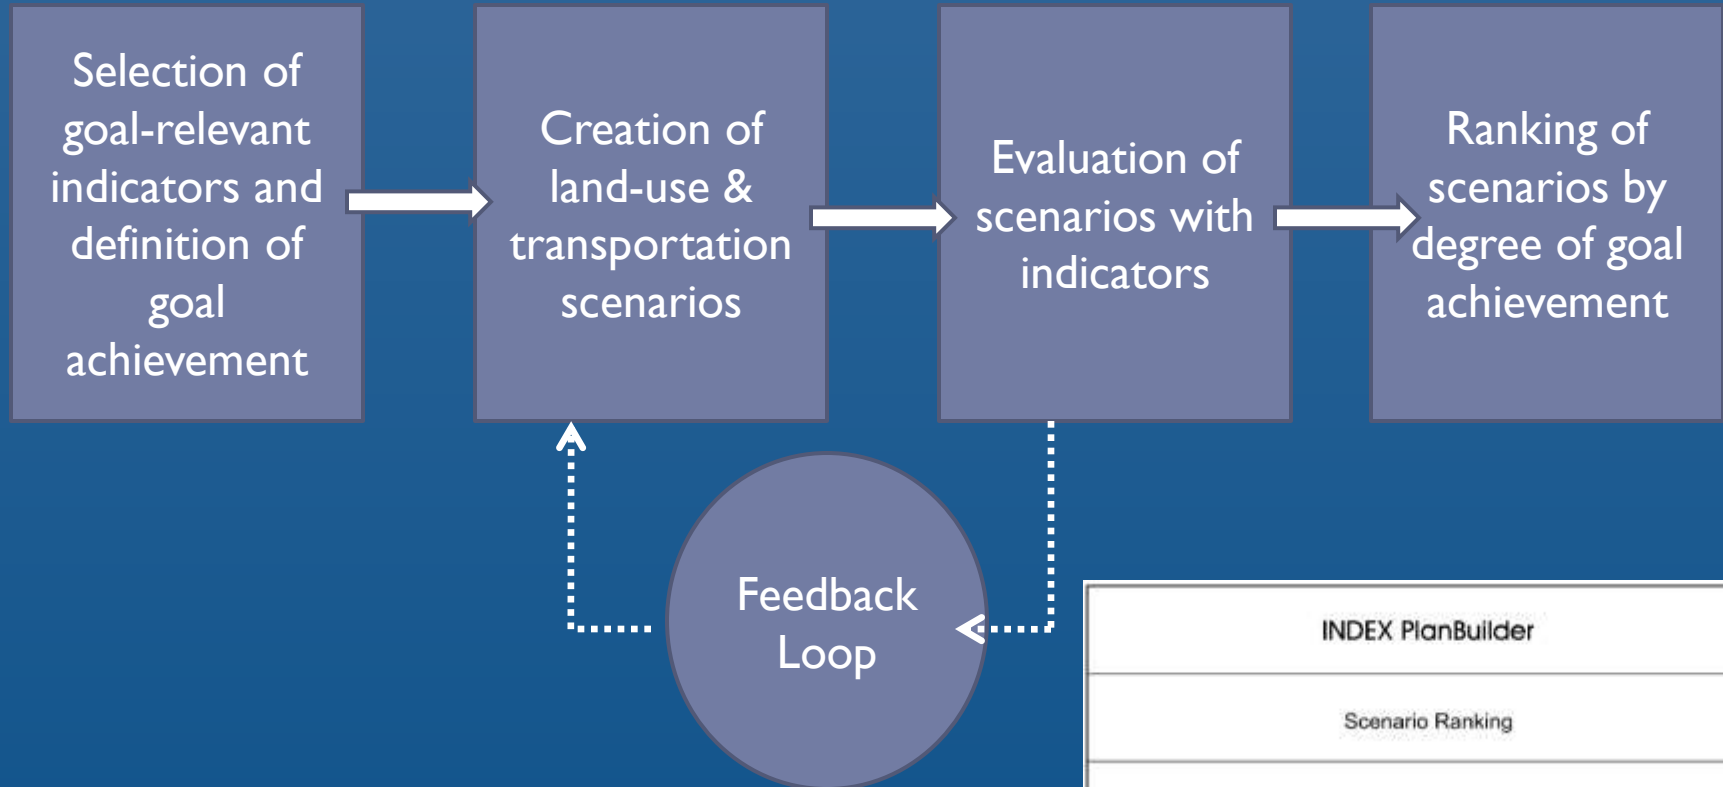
Selection of goal-relevant indicators and definition of goal achievement

Creation of land-use & transportation scenarios

Evaluation of scenarios with indicators

Ranking of scenarios by degree of goal achievement

Feedback Loop

INDEX PlanBuilder

Scenario Ranking